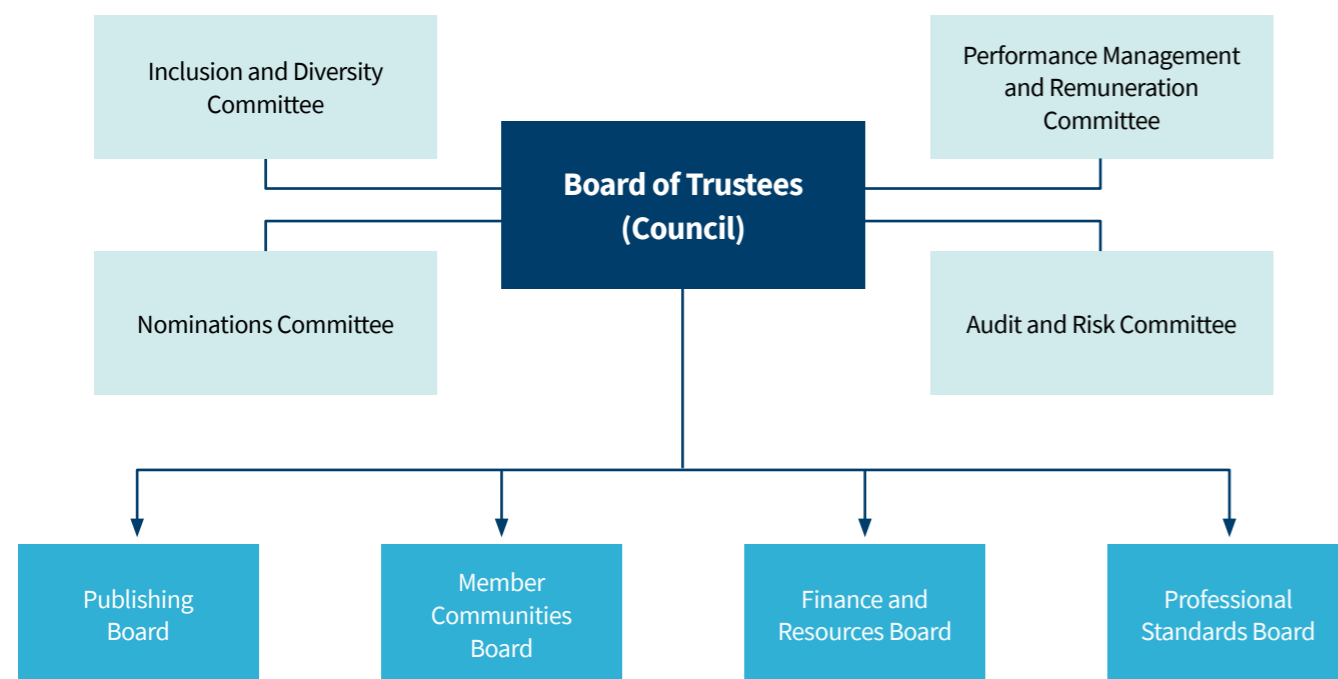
Inclusion and Diversity Committee

Performance Management and Remuneration Committee

Board of Trustees (Council)

Nominations Committee

Audit and Risk Committee

Publishing Board

Member Communities Board

Finance and Resources Board

Professional Standards Board